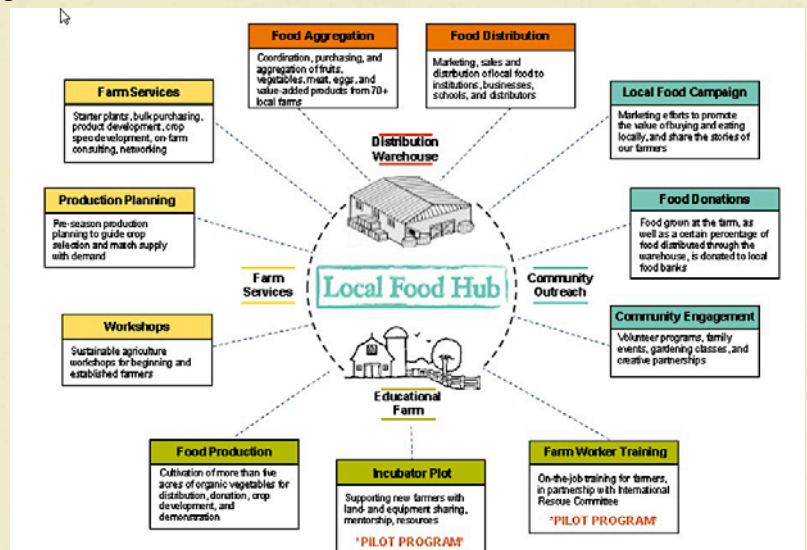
Food Aggregation

Coordination, purchasing, and aggregation of fruits, vegetables, meat, eggs, and value-added products from 70+ local farms

Food Distribution

Marketing, sales and distribution of local food to institutions, businesses, schools, and distributors

Farm Services

Starter plants, bulk purchasing, product development, crop spec development, on-farm consulting, networking

Local Food Campaign

Marketing efforts to promote the value of buying and eating locally, and share the stories of our farmers

Distribution Warehouse

Production Planning

Pre-season production planning to guide crop selection and match supply with demand

Food Donations

Food grown at the farm, as well as a certain percentage of food distributed through the warehouse, is donated to local food banks

Farm Services

Local Food Hub

Community Outreach

Workshops

Sustainable agriculture workshops for beginning and established farmers

Community Engagement

Volunteer programs, family events, gardening classes, and creative partnerships

Educational Farm

Food Production

Cultivation of more than five acres of organic vegetables for distribution, donation, crop development, and demonstration

Incubator Plot

Supporting new farmers with land- and equipment sharing, mentorship, resources

*PILOT PROGRAM*

Farm Worker Training

On-the-job training for farmers, in partnership with International Rescue Committee

*PILOT PROGRAM*